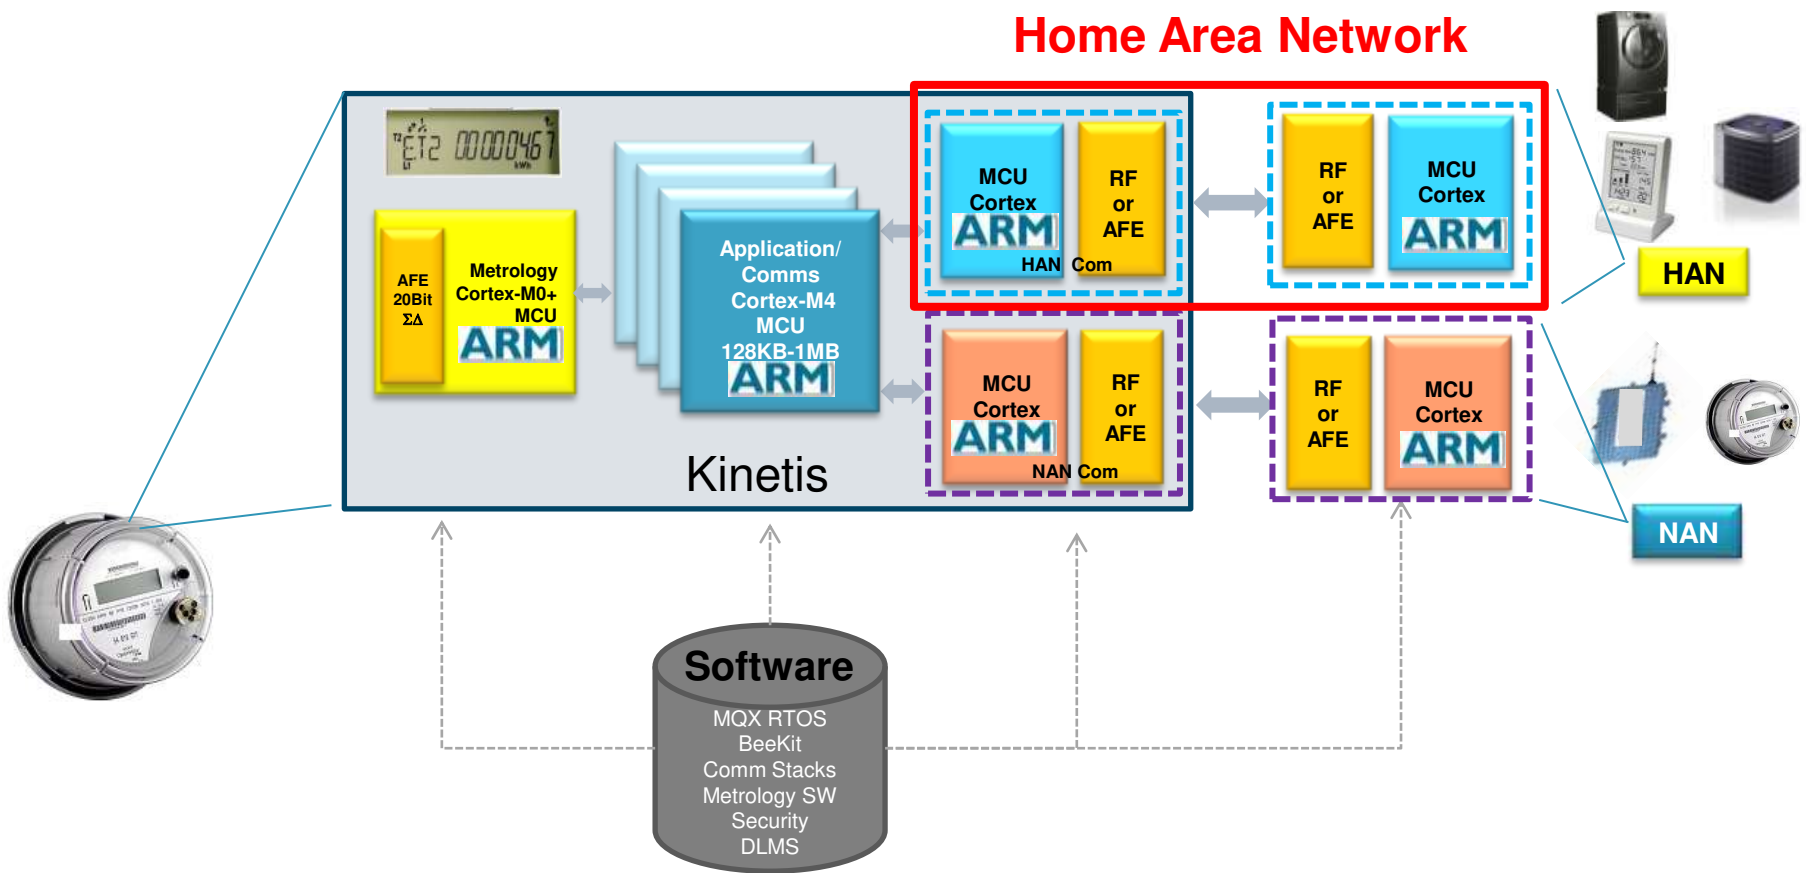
Home Area Network

T2 00000467 kWh

AFE 20Bit ΣΔ

Metrology Cortex-M0+ MCU ARM

Application/ Comms Cortex-M4 MCU 128KB-1MB ARM

MCU Cortex ARM

RF or AFE

HAN Com

RF or AFE

MCU Cortex ARM

MCU Cortex ARM

RF or AFE

NAN Com

RF or AFE

MCU Cortex ARM

Kinetis

HAN

NAN

Software

MQX RTOS
BeeKit
Comm Stacks
Metrology SW
Security
DLMS